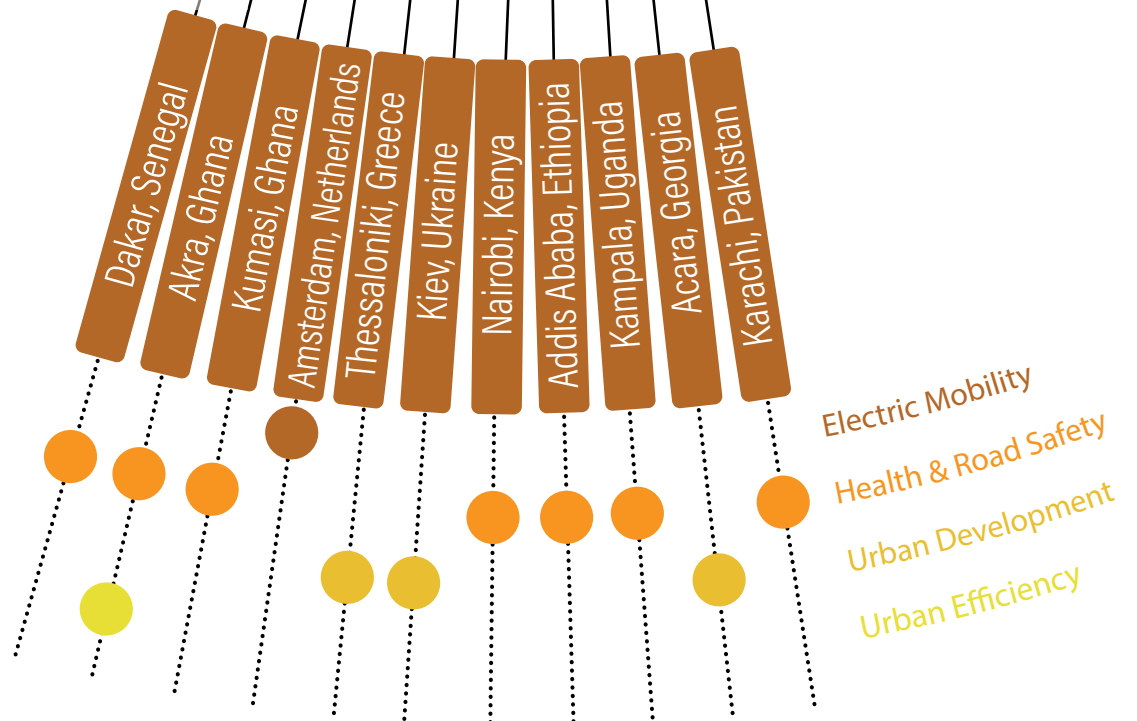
Dakar, Senegal
Akra, Ghana
Kumasi, Ghana
Amsterdam, Netherlands
Thessaloniki, Greece
Kiev, Ukraine
Nairobi, Kenya
Addis Ababa, Ethiopia
Kampala, Uganda
Acara, Georgia
Karachi, Pakistan

Electric Mobility
Health & Road Safety
Urban Development
Urban Efficiency